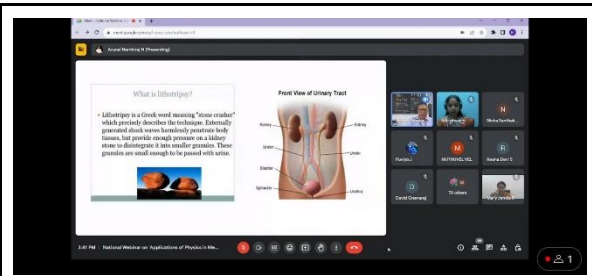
Anusai Mamtha(s) M (Presenting)

What is lithotripsy?

• Lithotripsy is a Greek word meaning "stone crusher" which precisely describes the technique. Externally generated shock waves harmlessly penetrate body tissues, but provide enough pressure on a kidney stone to disintegrate it into smaller granules. These granules are small enough to be passed with urine.

Front View of Urinary Tract

Kidney
Kidney
Ureter
Ureter
Bladder
Sphincter
Urethra

N
Nisha Santhosh
Punya J
M
MUTHUVEL VEL
R
Reshma Devi S
D
David Chennaraj
70 others
Hari Jambuh

3:41 PM | National Webinar on Applications of Physics in Me...

1